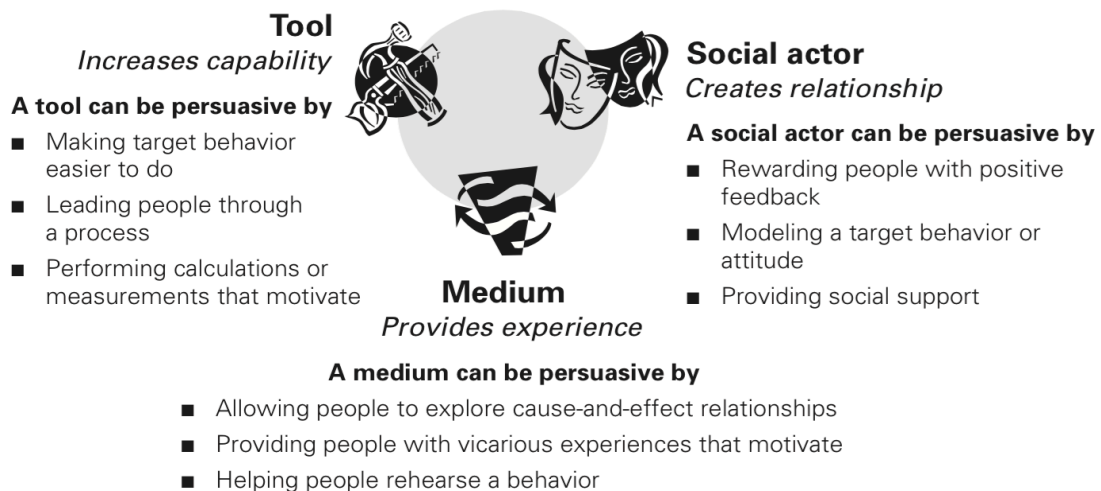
**Tool**
*Increases capability*

**A tool can be persuasive by**

■ Making target behavior easier to do
■ Leading people through a process
■ Performing calculations or measurements that motivate

**Social actor**
*Creates relationship*

**A social actor can be persuasive by**

■ Rewarding people with positive feedback
■ Modeling a target behavior or attitude
■ Providing social support

**Medium**
*Provides experience*

**A medium can be persuasive by**

■ Allowing people to explore cause-and-effect relationships
■ Providing people with vicarious experiences that motivate
■ Helping people rehearse a behavior